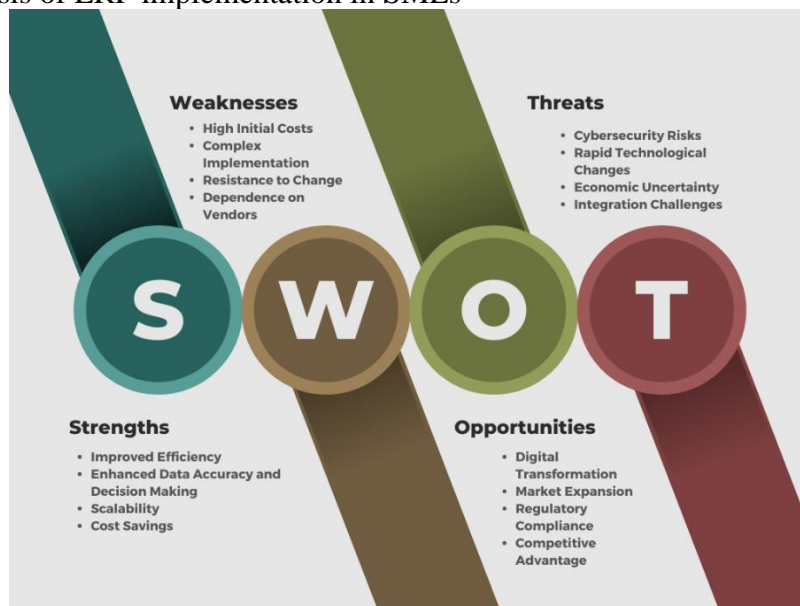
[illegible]sis of ERP implementation in SMEs

Weaknesses
- High Initial Costs
- Complex Implementation
- Resistance to Change
- Dependence on Vendors

Threats
- Cybersecurity Risks
- Rapid Technological Changes
- Economic Uncertainty
- Integration Challenges

S W O T

Strengths
- Improved Efficiency
- Enhanced Data Accuracy and Decision Making
- Scalability
- Cost Savings

Opportunities
- Digital Transformation
- Market Expansion
- Regulatory Compliance
- Competitive Advantage